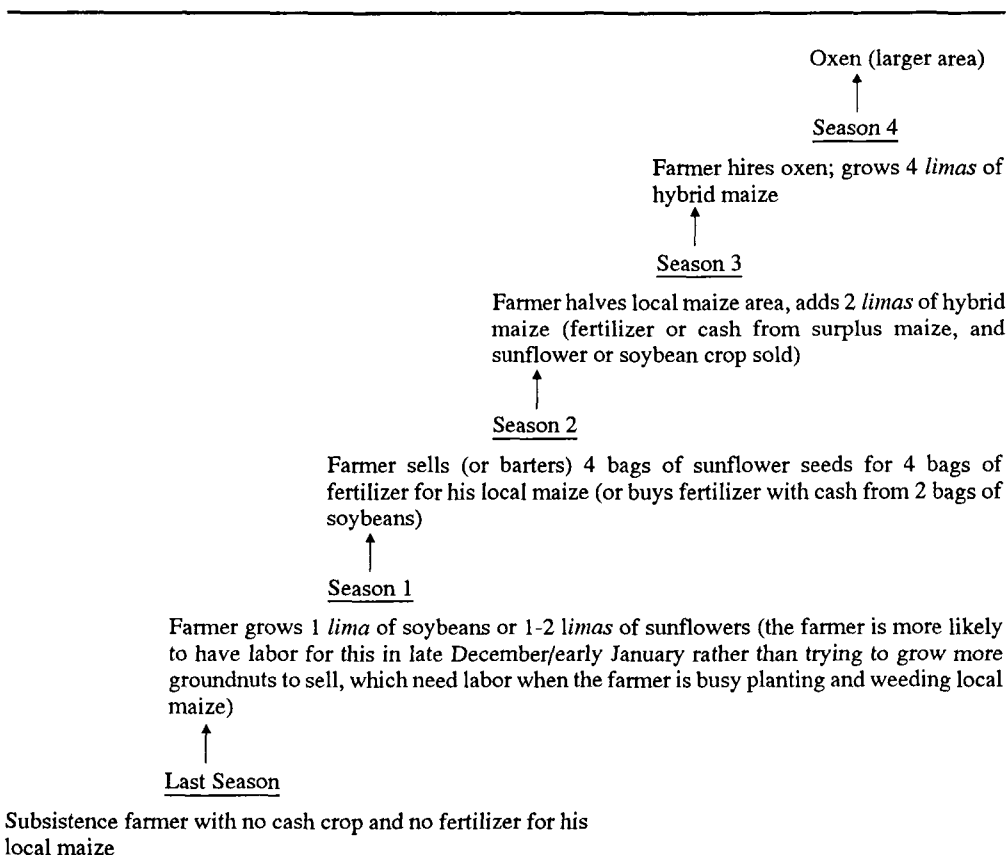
Oxen (larger area)

Season 4

Farmer hires oxen; grows 4 *limas* of hybrid maize

Season 3

Farmer halves local maize area, adds 2 *limas* of hybrid maize (fertilizer or cash from surplus maize, and sunflower or soybean crop sold)

Season 2

Farmer sells (or barters) 4 bags of sunflower seeds for 4 bags of fertilizer for his local maize (or buys fertilizer with cash from 2 bags of soybeans)

Season 1

Farmer grows 1 *lima* of soybeans or 1-2 l*imas* of sunflowers (the farmer is more likely to have labor for this in late December/early January rather than trying to grow more groundnuts to sell, which need labor when the farmer is busy planting and weeding local maize)

Last Season

Subsistence farmer with no cash crop and no fertilizer for his local maize